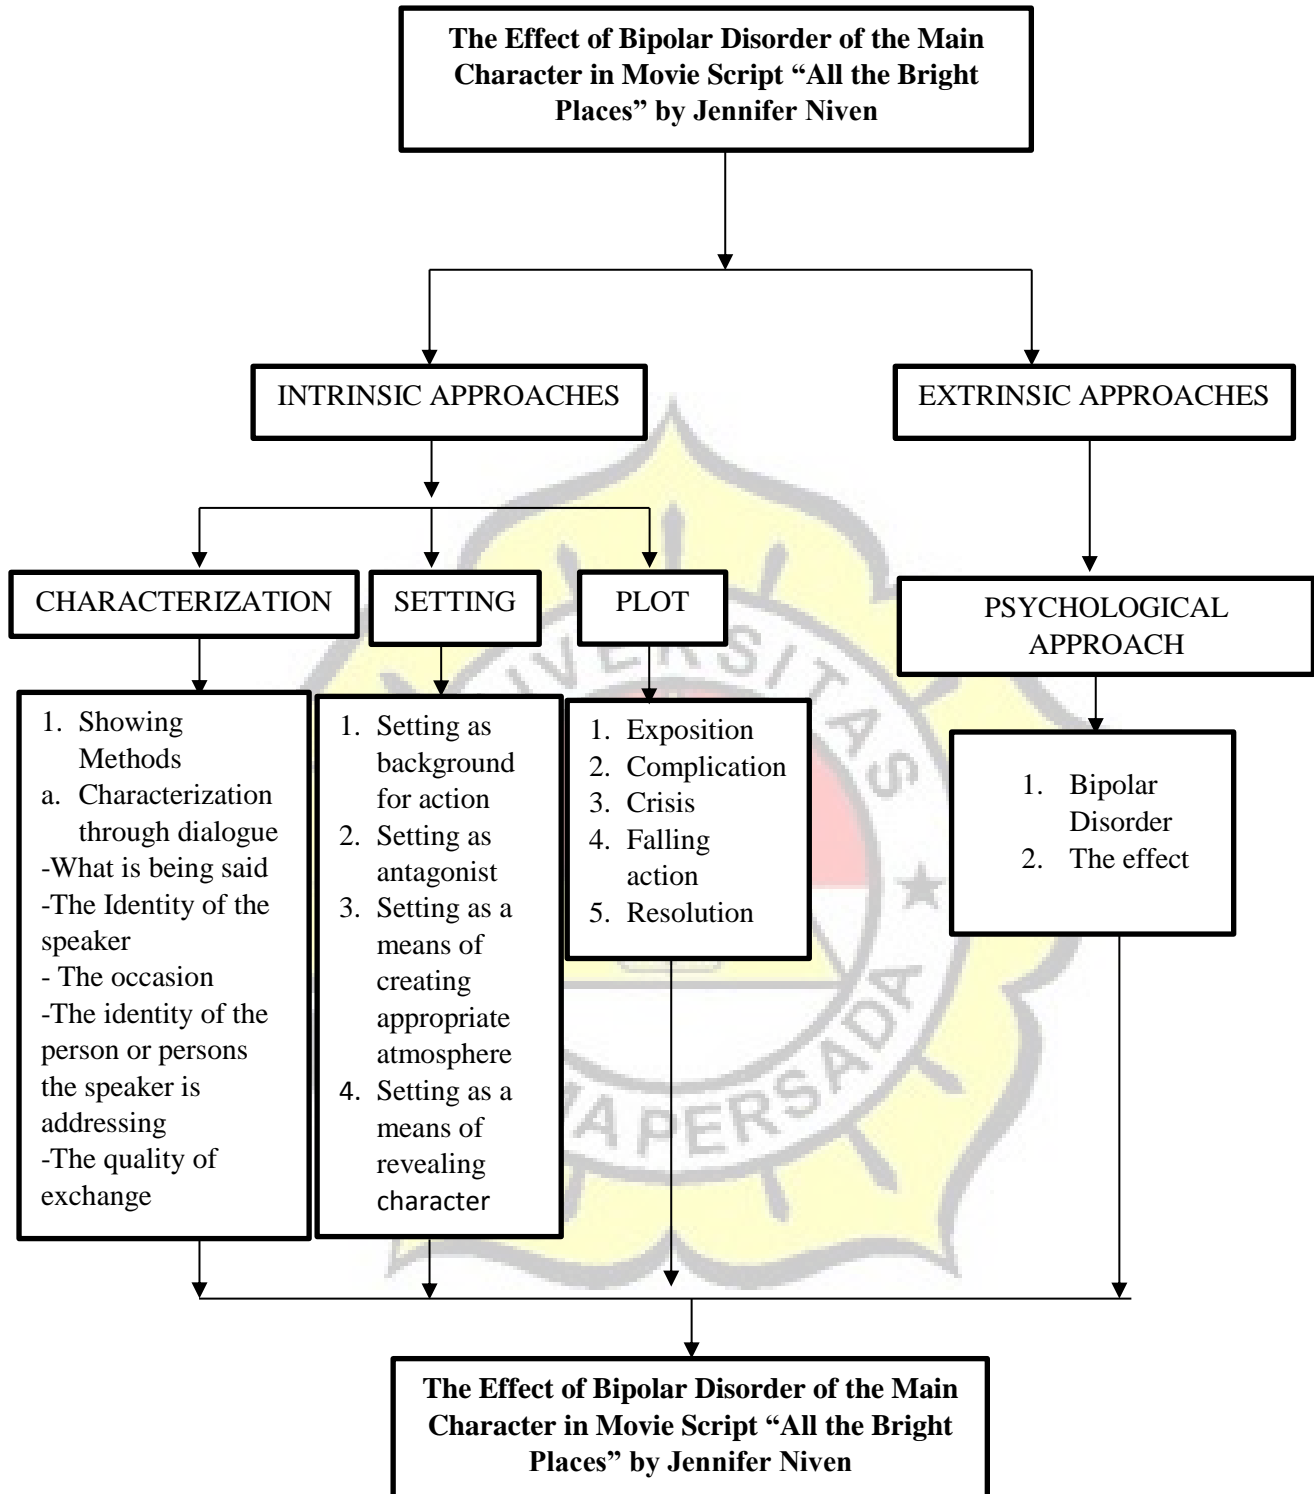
**The Effect of Bipolar Disorder of the Main Character in Movie Script "All the Bright Places" by Jennifer Niven**

INTRINSIC APPROACHES

EXTRINSIC APPROACHES

CHARACTERIZATION

SETTING

PLOT

PSYCHOLOGICAL APPROACH

1. Showing Methods
a. Characterization through dialogue
-What is being said
-The Identity of the speaker
- The occasion
-The identity of the person or persons the speaker is addressing
-The quality of exchange

1. Setting as background for action
2. Setting as antagonist
3. Setting as a means of creating appropriate atmosphere
4. Setting as a means of revealing character

1. Exposition
2. Complication
3. Crisis
4. Falling action
5. Resolution

1. Bipolar Disorder
2. The effect

**The Effect of Bipolar Disorder of the Main Character in Movie Script "All the Bright Places" by Jennifer Niven**